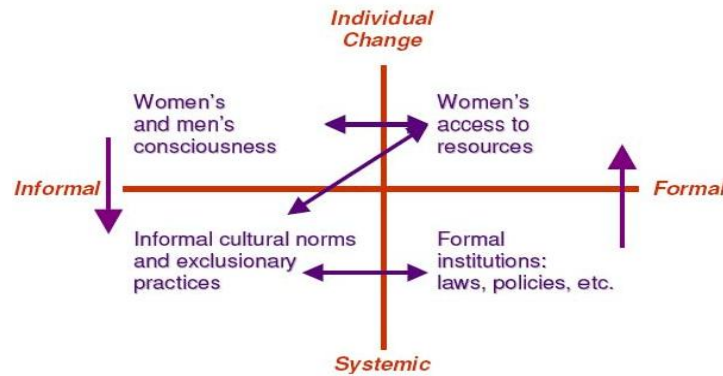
Individual Change

Women's and men's consciousness

Women's access to resources

Informal

Formal

Informal cultural norms and exclusionary practices

Formal institutions: laws, policies, etc.

Systemic